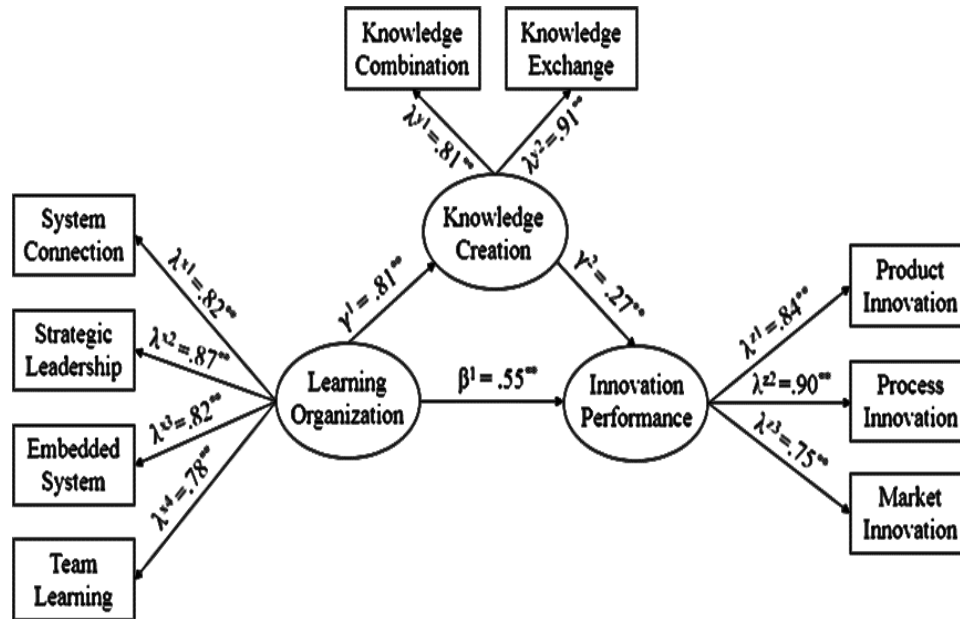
Knowledge Combination

Knowledge Exchange

$\lambda^{y1}=.81^{**}$

$\lambda^{y2}=.91^{**}$

Knowledge Creation

System Connection

Strategic Leadership

Embedded System

Team Learning

$\lambda^{x1}=.82^{**}$

$\lambda^{x2}=.87^{**}$

$\lambda^{x3}=.82^{**}$

$\lambda^{x4}=.78^{**}$

$\gamma^{1}=.81^{**}$

$\gamma^{2}=.27^{**}$

Learning Organization

$\beta^{1}=.55^{**}$

Innovation Performance

$\lambda^{z1}=.84^{**}$

$\lambda^{z2}=.90^{**}$

$\lambda^{z3}=.75^{**}$

Product Innovation

Process Innovation

Market Innovation